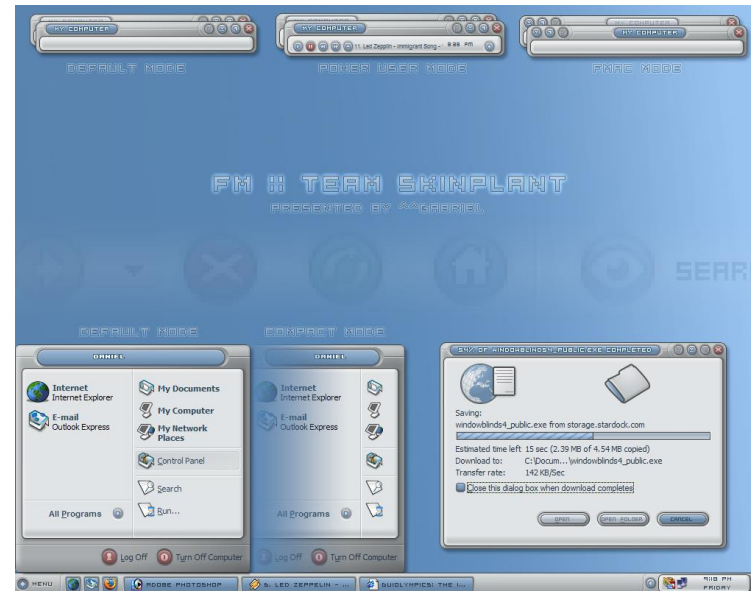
MY COMPUTER

DEFAULT MODE

MY COMPUTER

11. Led Zeppelin - Immigrant Song - 9:55 PM

POWER USER MODE

MY COMPUTER

MY COMPUTER

PMAC MODE

FM :: TEAM SKINPLANT

PRESENTED BY ^^GABRIEL

SEAR

DEFAULT MODE

COMPACT MODE

DANIEL

Internet
Internet Explorer

E-mail
Outlook Express

My Documents

My Computer

My Network Places

Control Panel

Search

Run...

All Programs

Log Off

Turn Off Computer

DANIEL

Internet
Internet Explorer

E-mail
Outlook Express

All Programs

Log Off

Turn Off Computer

54% OF WINDOWBLINDS4_PUBLIC.EXE COMPLETED

Saving:
windowblinds4_public.exe from storage.stardock.com

Estimated time left 15 sec (2.39 MB of 4.54 MB copied)
Download to: C:\Docum...\windowblinds4_public.exe
Transfer rate: 142 KB/Sec

Close this dialog box when download completes

OPEN

OPEN FOLDER

CANCEL

MENU

ADOBE PHOTOSHOP

5. LED ZEPPELIN - ...

QUIDLYMPICS! THE I...

9:10 PM
FRIDAY